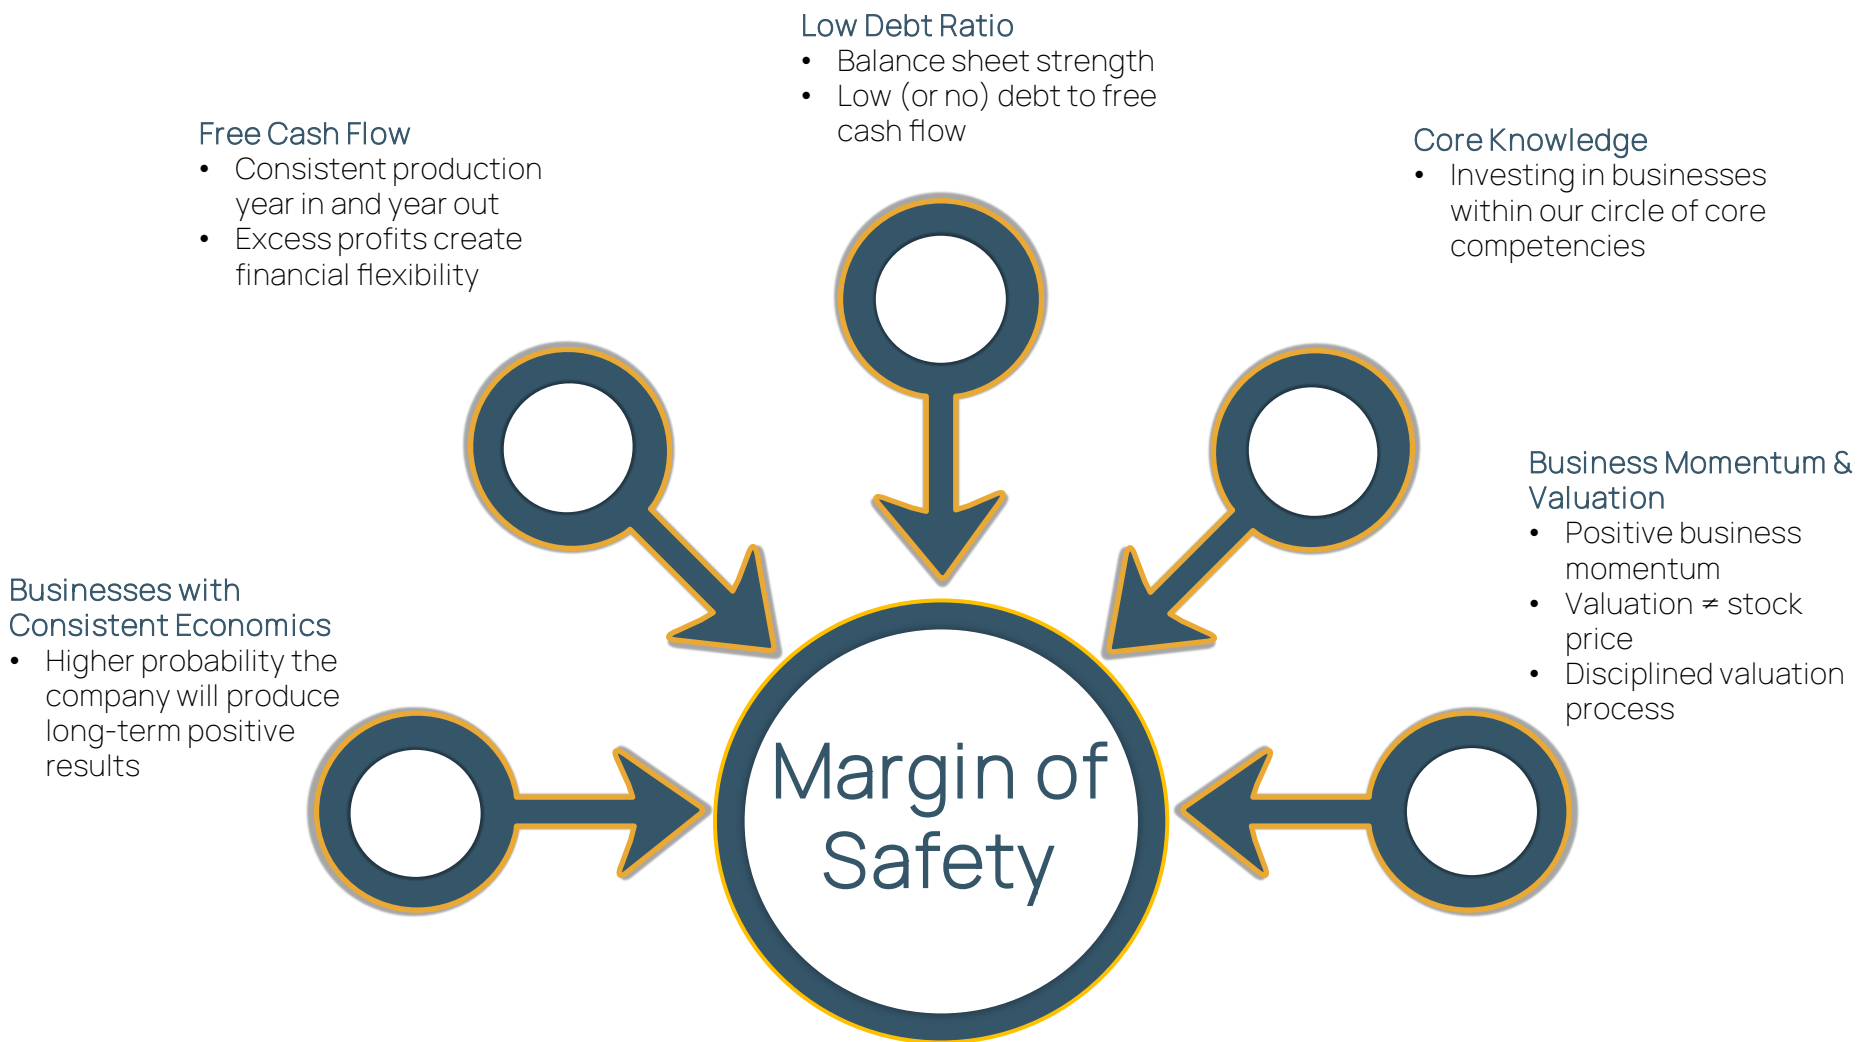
Low Debt Ratio
• Balance sheet strength
• Low (or no) debt to free cash flow

Free Cash Flow
• Consistent production year in and year out
• Excess profits create financial flexibility

Core Knowledge
• Investing in businesses within our circle of core competencies

Business Momentum & Valuation
• Positive business momentum
• Valuation $\neq$ stock price
• Disciplined valuation process

Businesses with Consistent Economics
• Higher probability the company will produce long-term positive results

Margin of Safety